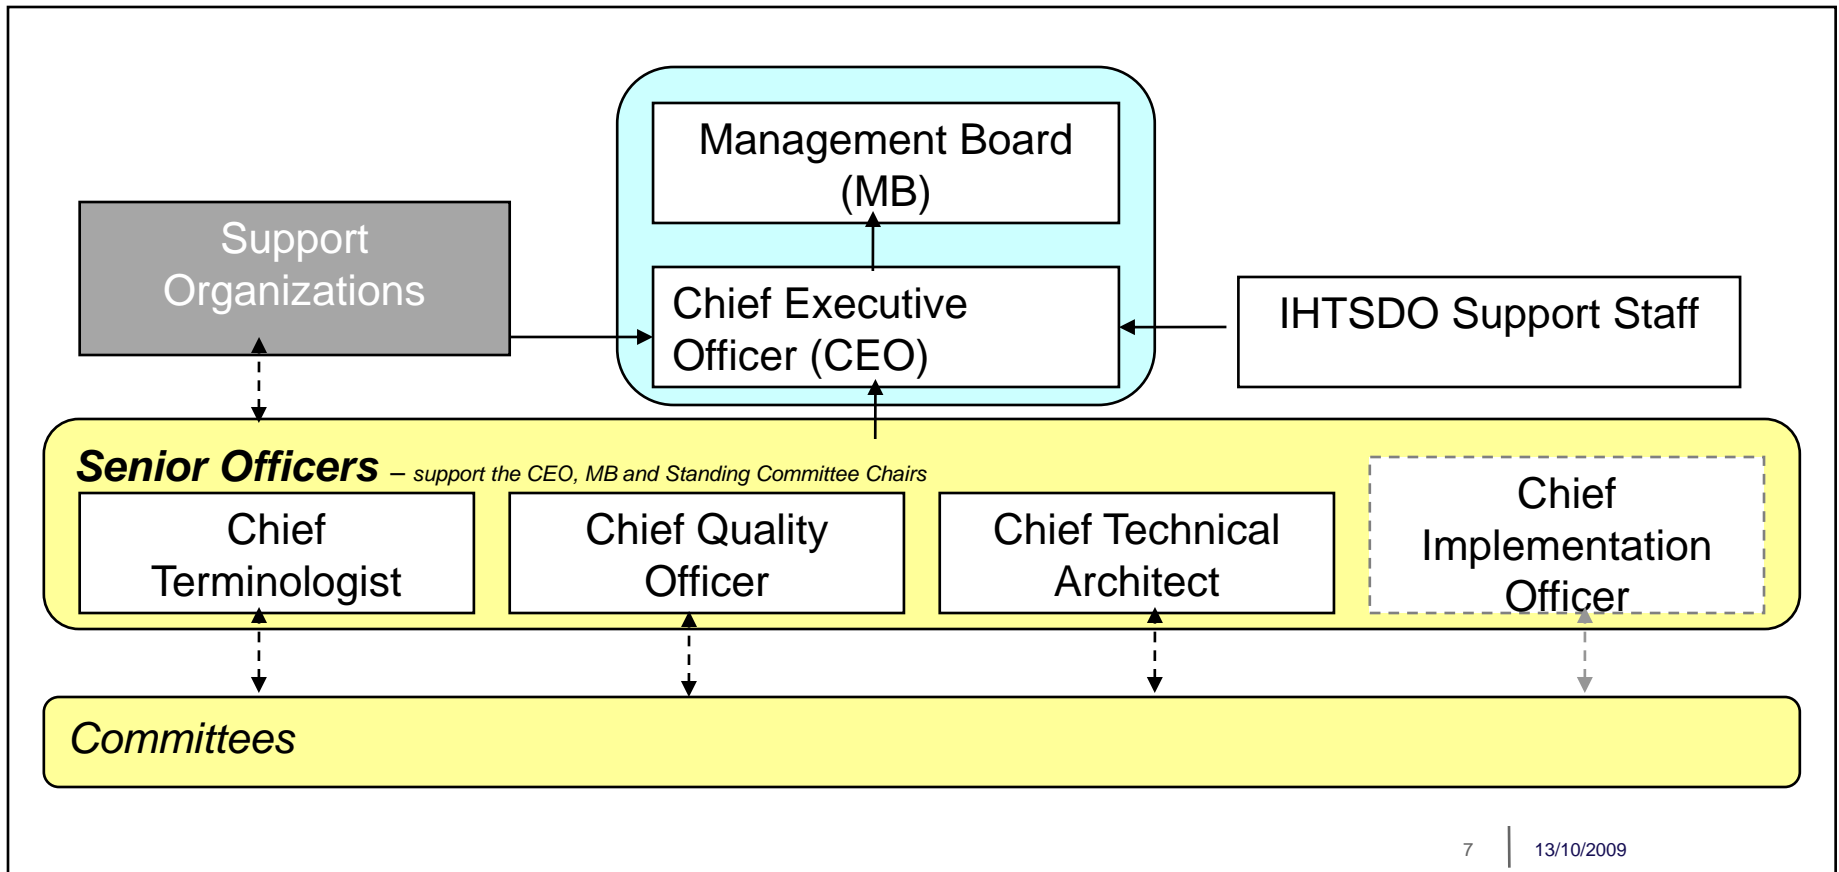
Management Board (MB)

Support Organizations

Chief Executive Officer (CEO)

IHTSDO Support Staff

Senior Officers – support the CEO, MB and Standing Committee Chairs

Chief Terminologist

Chief Quality Officer

Chief Technical Architect

Chief Implementation Officer

Committees

7

13/10/2009